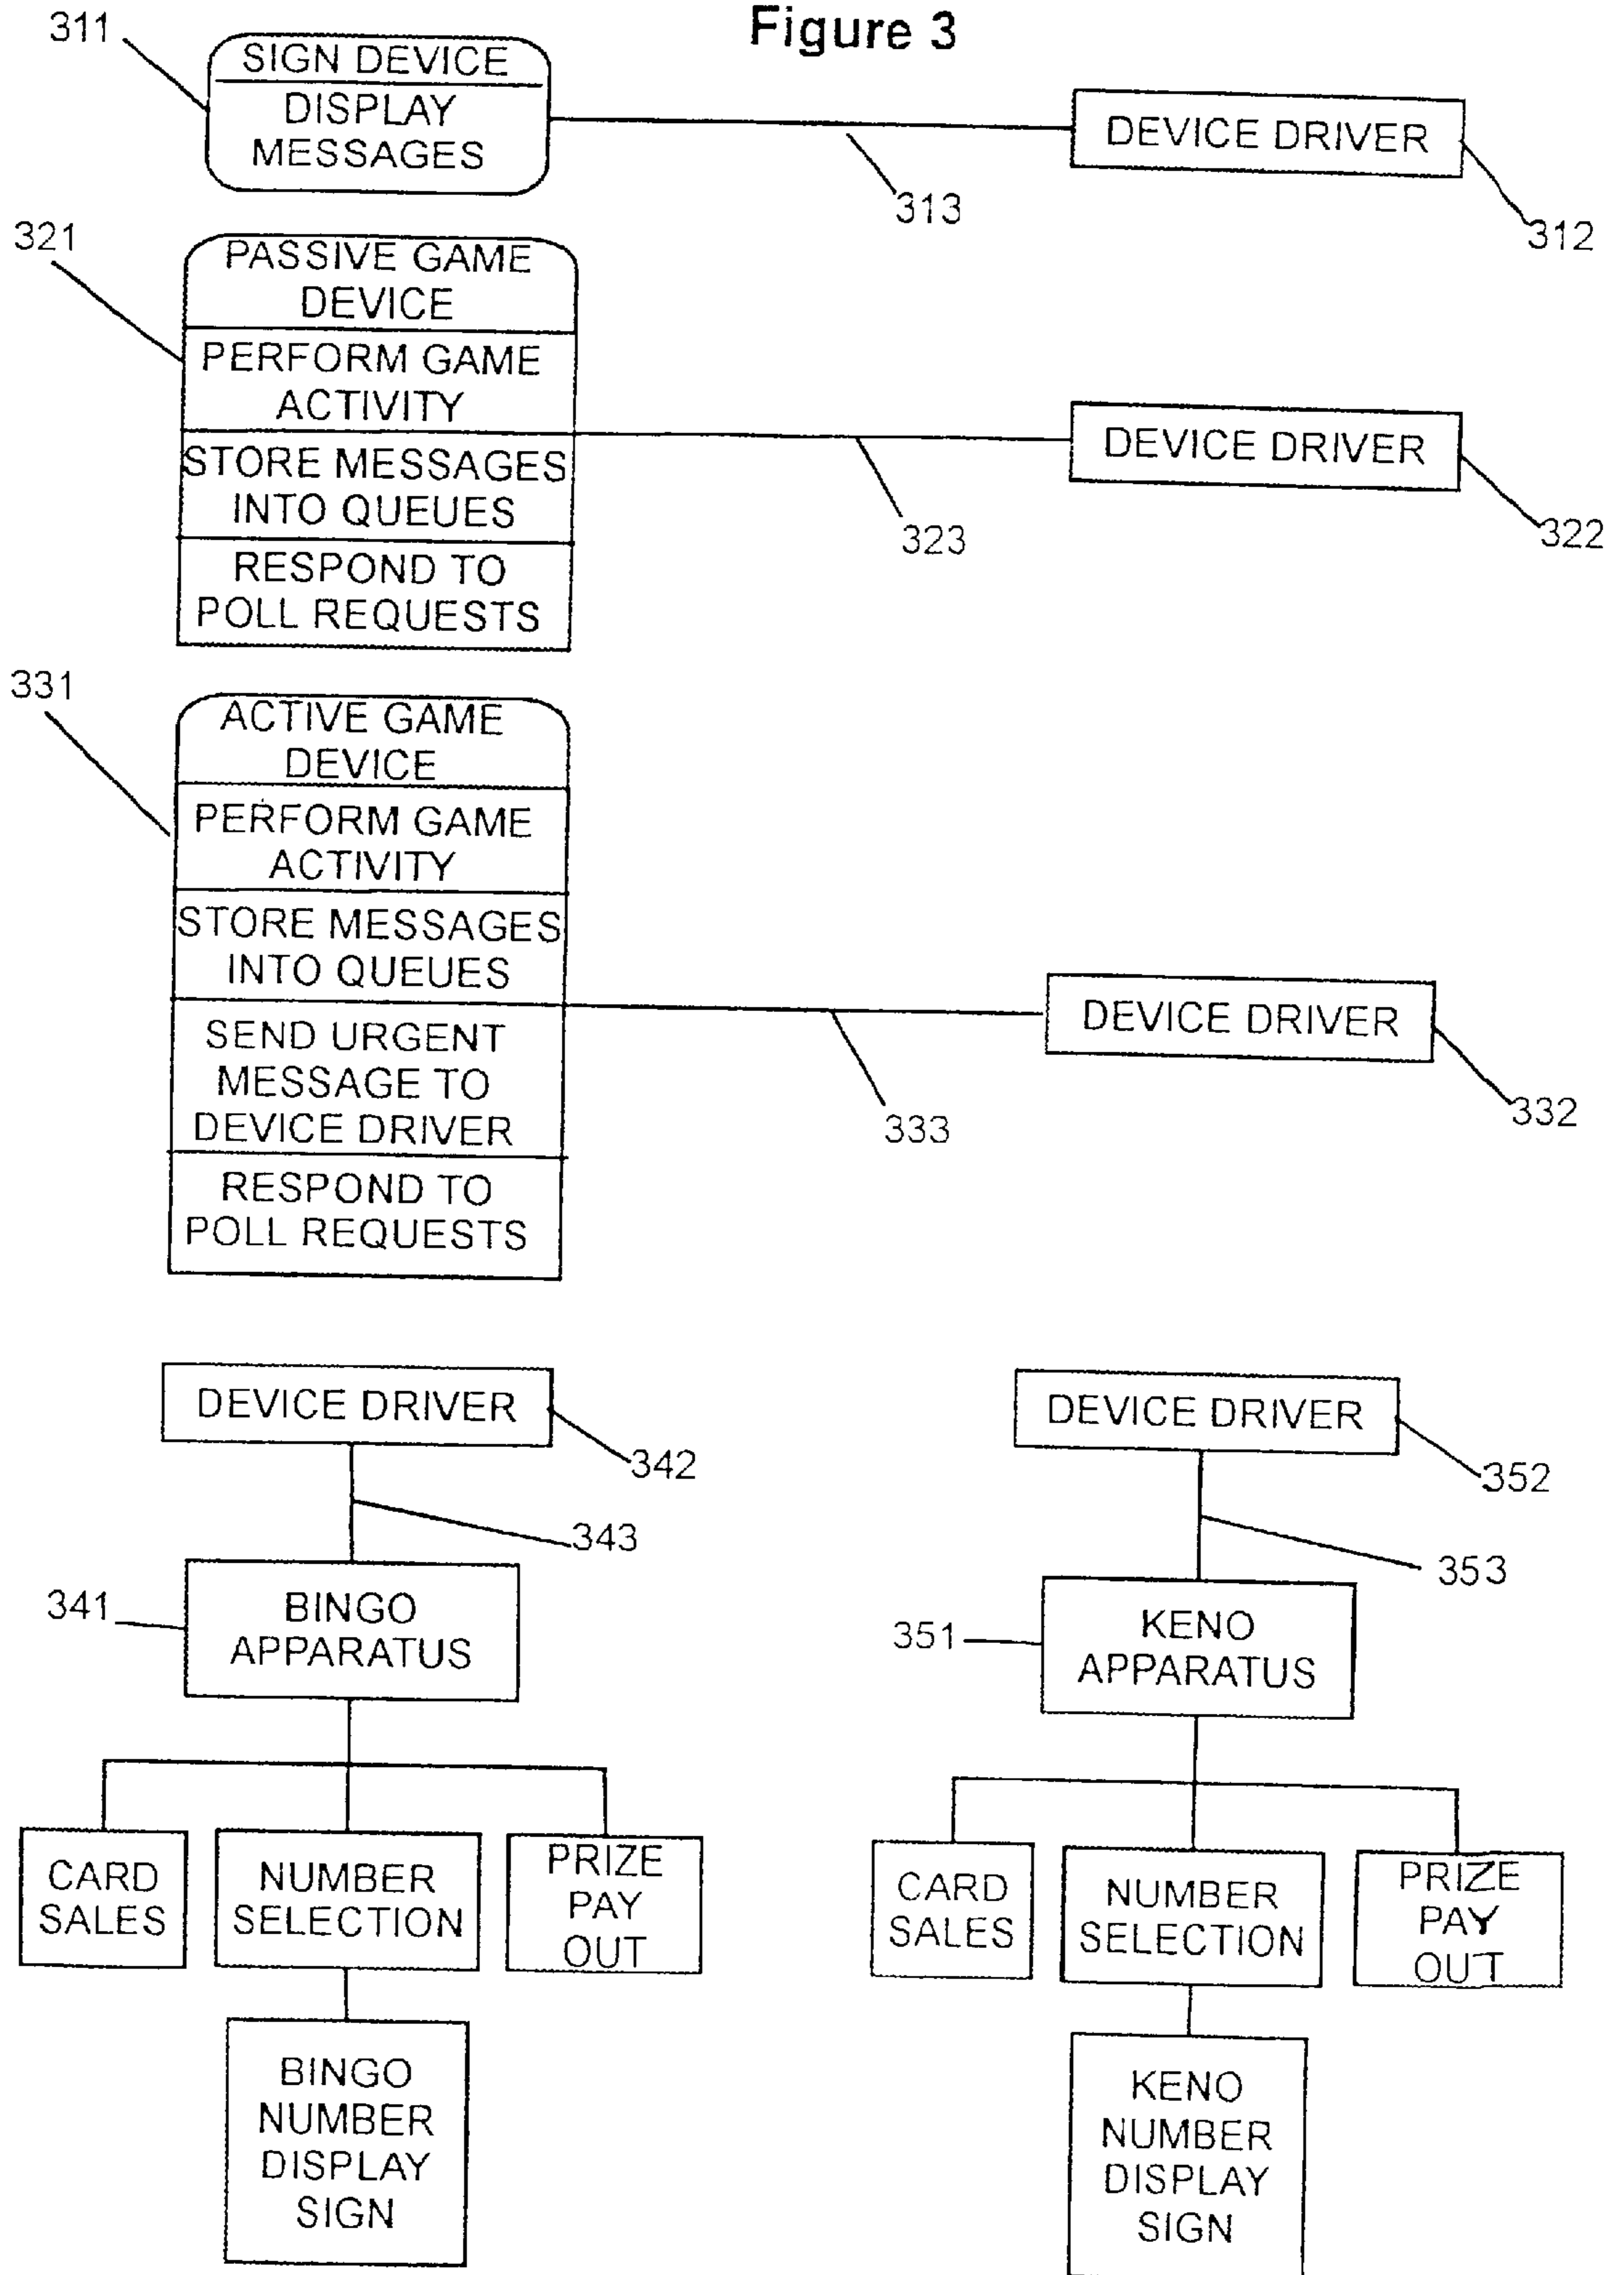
Figure 3

311

SIGN DEVICE

DISPLAY MESSAGES

313

DEVICE DRIVER

312

321

PASSIVE GAME DEVICE

PERFORM GAME ACTIVITY

STORE MESSAGES INTO QUEUES

RESPOND TO POLL REQUESTS

323

DEVICE DRIVER

322

331

ACTIVE GAME DEVICE

PERFORM GAME ACTIVITY

STORE MESSAGES INTO QUEUES

SEND URGENT MESSAGE TO DEVICE DRIVER

RESPOND TO POLL REQUESTS

333

DEVICE DRIVER

332

DEVICE DRIVER

342

343

341

BINGO APPARATUS

CARD SALES

NUMBER SELECTION

PRIZE PAY OUT

BINGO NUMBER DISPLAY SIGN

DEVICE DRIVER

352

353

351

KENO APPARATUS

CARD SALES

NUMBER SELECTION

PRIZE PAY OUT

KENO NUMBER DISPLAY SIGN